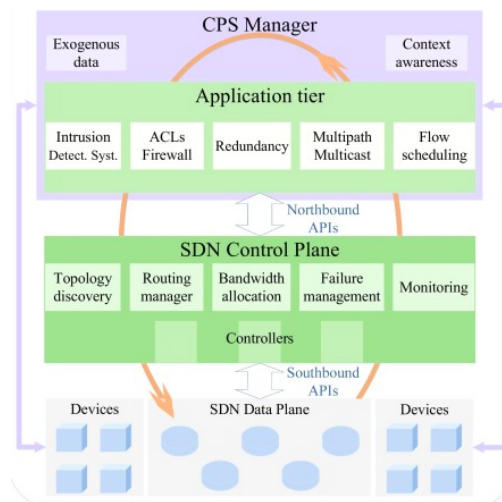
CPS Manager

Exogenous data

Context awareness

Application tier

Intrusion Detect. Syst.

ACLs Firewall

Redundancy

Multipath Multicast

Flow scheduling

Northbound APIs

SDN Control Plane

Topology discovery

Routing manager

Bandwidth allocation

Failure management

Monitoring

Controllers

Southbound APIs

Devices

SDN Data Plane

Devices